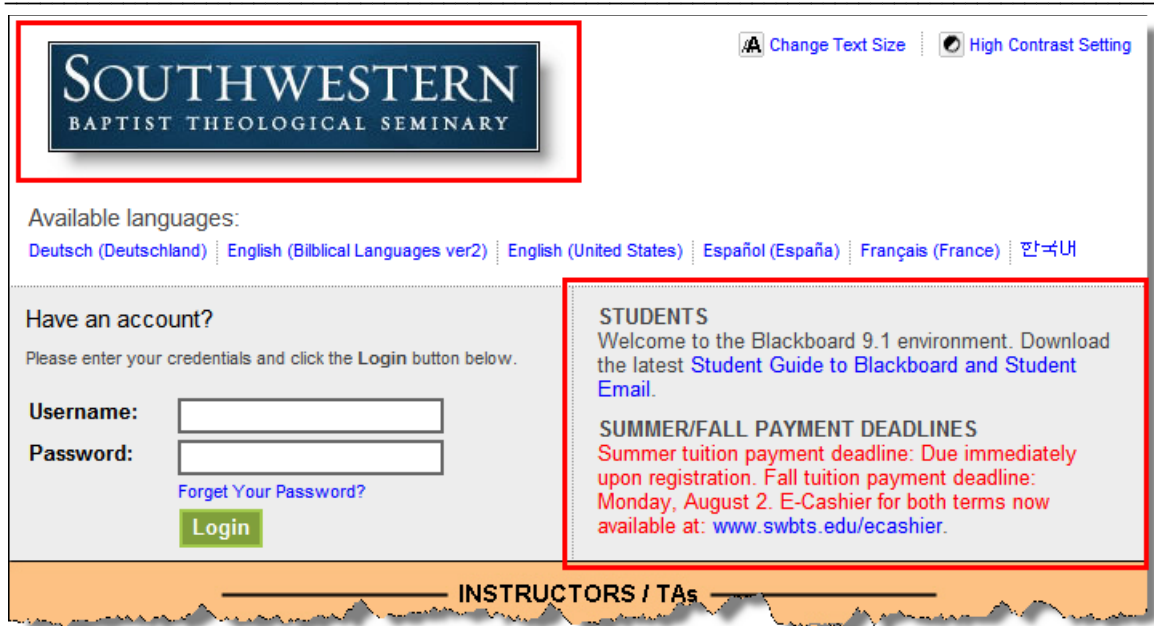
SOUTHWESTERN
BAPTIST THEOLOGICAL SEMINARY

Change Text Size | High Contrast Setting

Available languages:
Deutsch (Deutschland) | English (Bilblical Languages ver2) | English (United States) | Español (España) | Français (France) | 한국어

Have an account?
Please enter your credentials and click the Login button below.

Username:
Password:
Forget Your Password?
Login

STUDENTS
Welcome to the Blackboard 9.1 environment. Download the latest Student Guide to Blackboard and Student Email.

SUMMER/FALL PAYMENT DEADLINES
Summer tuition payment deadline: Due immediately upon registration. Fall tuition payment deadline: Monday, August 2. E-Cashier for both terms now available at: www.swbts.edu/ecashier.

INSTRUCTORS / TAs